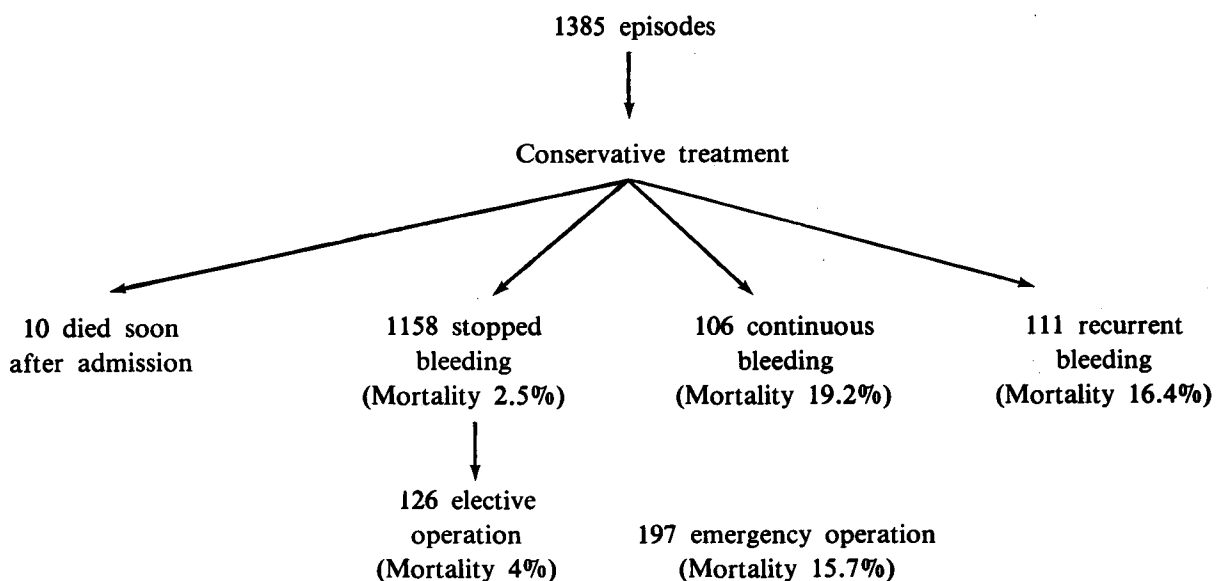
1385 episodes

Conservative treatment

10 died soon after admission

1158 stopped bleeding (Mortality 2.5%)

126 elective operation (Mortality 4%)

106 continuous bleeding (Mortality 19.2%)

111 recurrent bleeding (Mortality 16.4%)

197 emergency operation (Mortality 15.7%)